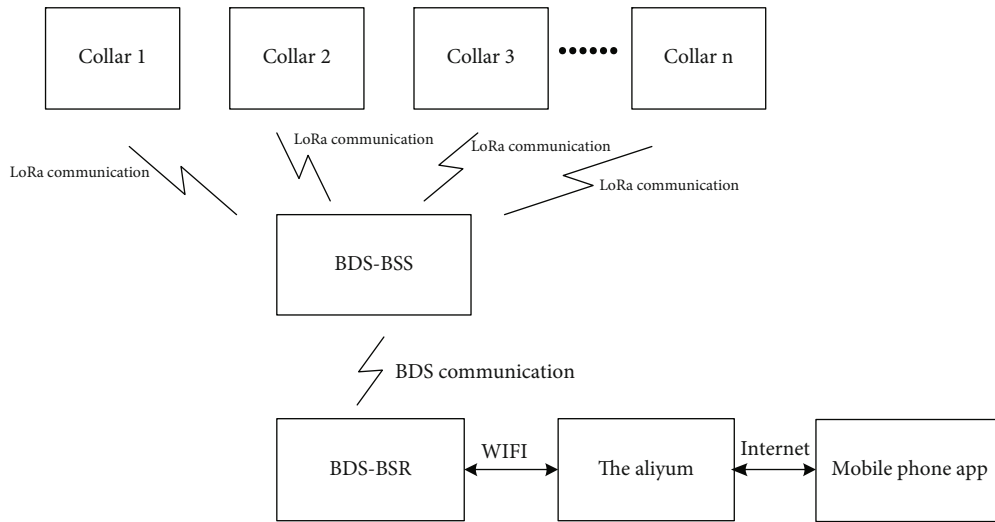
Collar 1

Collar 2

Collar 3

••••••

Collar n

LoRa communication

LoRa communication

LoRa communication

LoRa communication

BDS-BSS

BDS communication

BDS-BSR

WIFI

The aliyum

Internet

Mobile phone app